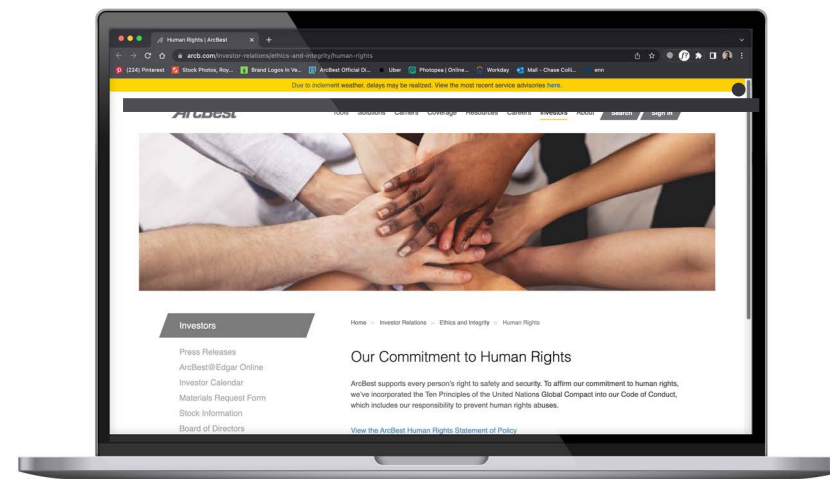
Human Rights | ArcBest

arcb.com/investor-relations/ethics-and-integrity/human-rights

(224) Pinterest Stock Photos, Roy... Brand Logos in Ve... ArcBest Official Di... Uber Photopea | Online... Workday Mail - Chase Colli... enn

Due to inclement weather, delays may be realized. View the most recent service advisories here.

ArcBest

Tools Solutions Careers Coverage Resources Careers Investors About Search Sign In

Investors

Press Releases
ArcBest@Edgar Online
Investor Calendar
Materials Request Form
Stock Information
Board of Directors

Home > Investor Relations > Ethics and Integrity > Human Rights

Our Commitment to Human Rights

ArcBest supports every person's right to safety and security. To affirm our commitment to human rights, we've incorporated the Ten Principles of the United Nations Global Compact into our Code of Conduct, which includes our responsibility to prevent human rights abuses.

View the ArcBest Human Rights Statement of Policy